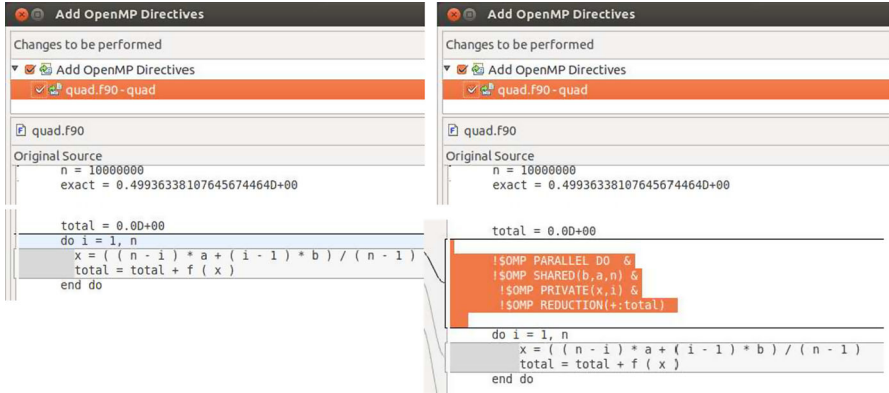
Add OpenMP Directives

Changes to be performed

Add OpenMP Directives

quad.f90 - quad

quad.f90

Original Source

n = 10000000
exact = 0.49936338107645674464D+00

total = 0.0D+00
do i = 1, n
x = ( ( n - i ) * a + ( i - 1 ) * b ) / ( n - 1 )
total = total + f ( x )
end do

Add OpenMP Directives

Changes to be performed

Add OpenMP Directives

quad.f90 - quad

quad.f90

Original Source

n = 10000000
exact = 0.49936338107645674464D+00

total = 0.0D+00

!$OMP PARALLEL DO &
!$OMP SHARED(b,a,n) &
!$OMP PRIVATE(x,i) &
!$OMP REDUCTION(+:total)

do i = 1, n
x = ( ( n - i ) * a + ( i - 1 ) * b ) / ( n - 1 )
total = total + f ( x )
end do